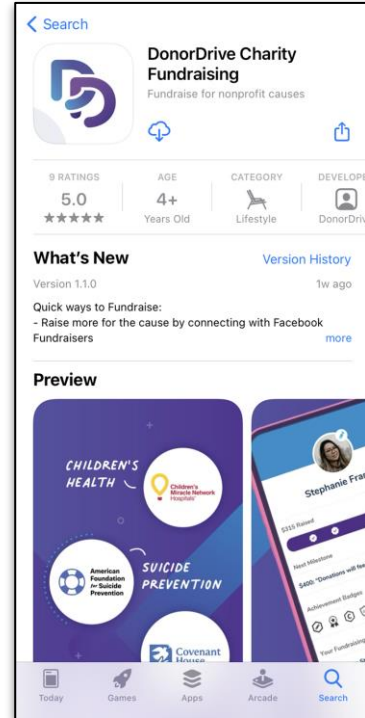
< Search

DonorDrive Charity Fundraising
Fundraise for nonprofit causes

9 RATINGS
5.0
★★★★★

AGE
4+
Years Old

CATEGORY
Lifestyle

DEVELOPE
DonorDriv

What's New
Version History

Version 1.1.0
1w ago

Quick ways to Fundraise:
- Raise more for the cause by connecting with Facebook Fundraisers
more

Preview

CHILDREN'S HEALTH
Children's Miracle Network Hospitals
SUICIDE PREVENTION
American Foundation for Suicide Prevention
Covenant House

Stephanie Fra
$315 Raised
Next Milestone
$400: "Donations will he
Achievement Badges
Your Fundraising

Today
Games
Apps
Arcade
Search